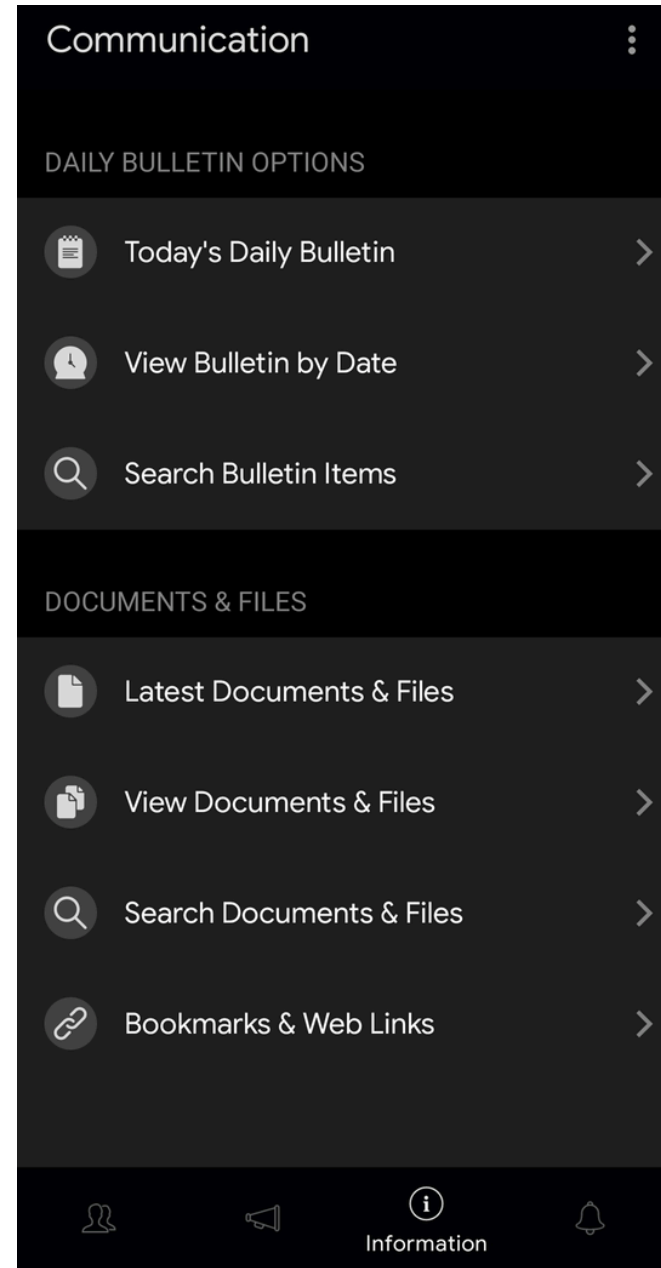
Communication

DAILY BULLETIN OPTIONS

Today's Daily Bulletin

View Bulletin by Date

Search Bulletin Items

DOCUMENTS & FILES

Latest Documents & Files

View Documents & Files

Search Documents & Files

Bookmarks & Web Links

Information